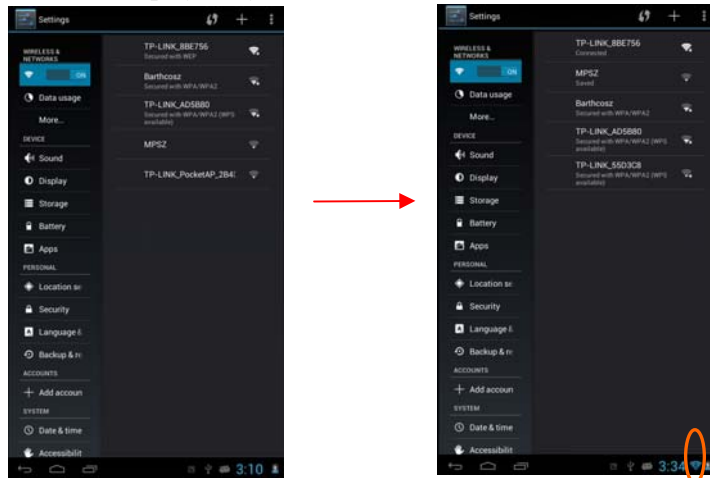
Settings

WIRELESS & NETWORKS
ON
Data usage
More...
DEVICE
Sound
Display
Storage
Battery
Apps
PERSONAL
Location se
Security
Language &
Backup & re
ACCOUNTS
Add accoun
SYSTEM
Date & time
Accessibilit

TP-LINK_8BE756
Secured with WEP
Barthcosz
Secured with WPA/WPA2
TP-LINK_AD5B80
Secured with WPA/WPA2 (WPS available)
MPSZ
TP-LINK_PocketAP_2B4

3:10

Settings

WIRELESS & NETWORKS
ON
Data usage
More...
DEVICE
Sound
Display
Storage
Battery
Apps
PERSONAL
Location se
Security
Language &
Backup & re
ACCOUNTS
Add accoun
SYSTEM
Date & time
Accessibilit

TP-LINK_8BE756
Connected
MPSZ
Saved
Barthcosz
Secured with WPA/WPA2
TP-LINK_AD5B80
Secured with WPA/WPA2 (WPS available)
TP-LINK_55D3C8
Secured with WPA/WPA2 (WPS available)

3:34